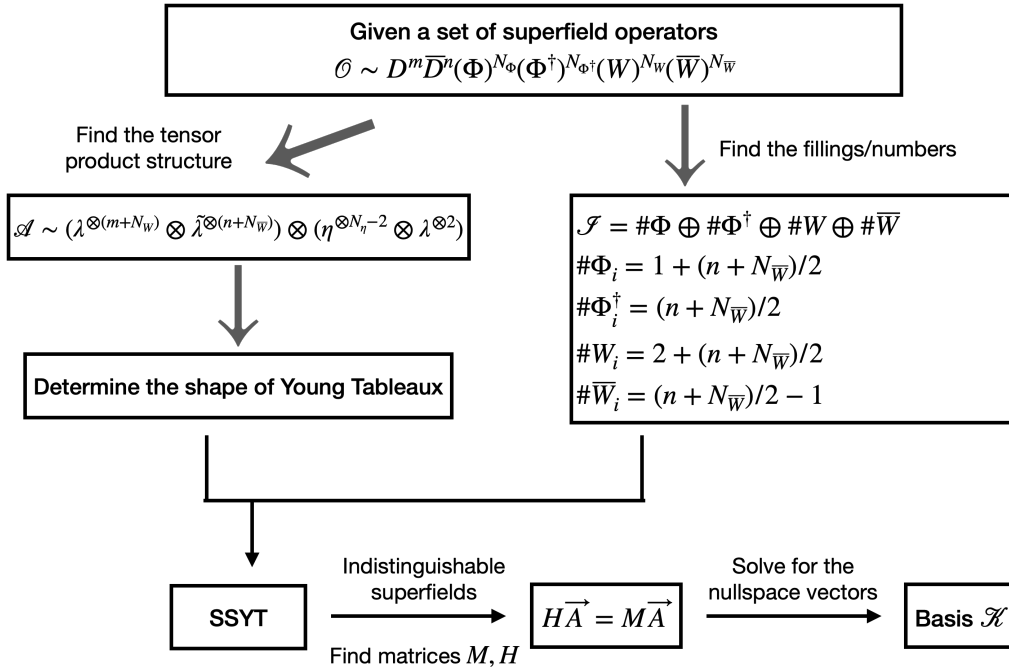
Given a set of superfield operators
$\mathscr{O} \sim D^m\overline{D}^n(\Phi)^{N_\Phi}(\Phi^\dagger)^{N_{\Phi^\dagger}}(W)^{N_W}(\overline{W})^{N_{\overline{W}}}$

Find the tensor product structure

Find the fillings/numbers

$\mathscr{A} \sim (\lambda^{\otimes(m+N_W)} \otimes \tilde{\lambda}^{\otimes(n+N_{\overline{W}})}) \otimes (\eta^{\otimes N_\eta - 2} \otimes \lambda^{\otimes 2})$

$\mathscr{I} = \#\Phi \oplus \#\Phi^\dagger \oplus \#W \oplus \#\overline{W}$
$\#\Phi_i = 1 + (n + N_{\overline{W}})/2$
$\#\Phi_i^\dagger = (n + N_{\overline{W}})/2$
$\#W_i = 2 + (n + N_{\overline{W}})/2$
$\#\overline{W}_i = (n + N_{\overline{W}})/2 - 1$

Determine the shape of Young Tableaux

SSYT

Indistinguishable superfields

Find matrices $M, H$

$H\overrightarrow{A} = M\overrightarrow{A}$

Solve for the nullspace vectors

Basis $\mathscr{K}$